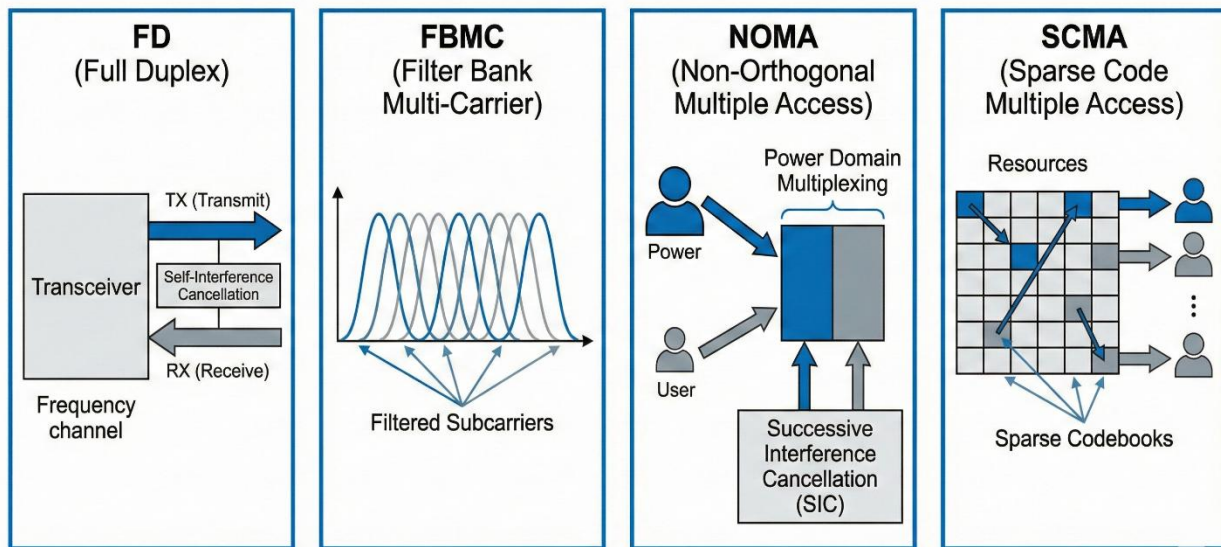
FD
(Full Duplex)

TX (Transmit)

Transceiver

Self-Interference Cancellation

RX (Receive)

Frequency channel

FBMC
(Filter Bank Multi-Carrier)

Filtered Subcarriers

NOMA
(Non-Orthogonal Multiple Access)

Power Domain Multiplexing

Power

User

Successive Interference Cancellation (SIC)

SCMA
(Sparse Code Multiple Access)

Resources

Sparse Codebooks